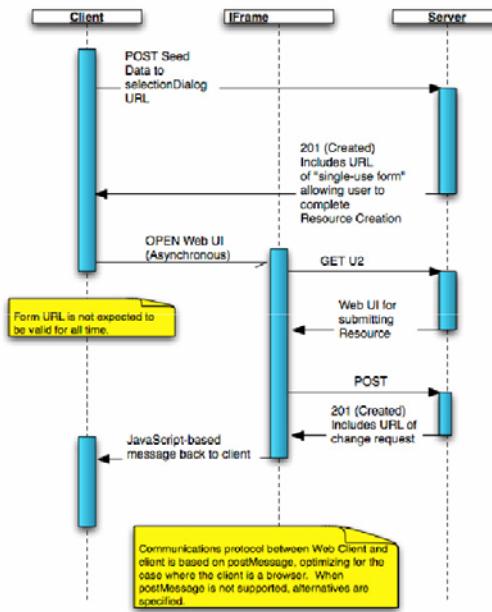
Client

IFrame

Server

POST Seed Data to selectionDialog URL

201 (Created) Includes URL of "single-use form" allowing user to complete Resource Creation

OPEN Web UI (Asynchronous)

GET U2

Form URL is not expected to be valid for all time.

Web UI for submitting Resource

POST

201 (Created) Includes URL of change request

JavaScript-based message back to client

Communications protocol between Web Client and client is based on postMessage, optimizing for the case where the client is a browser. When postMessage is not supported, alternatives are specified.